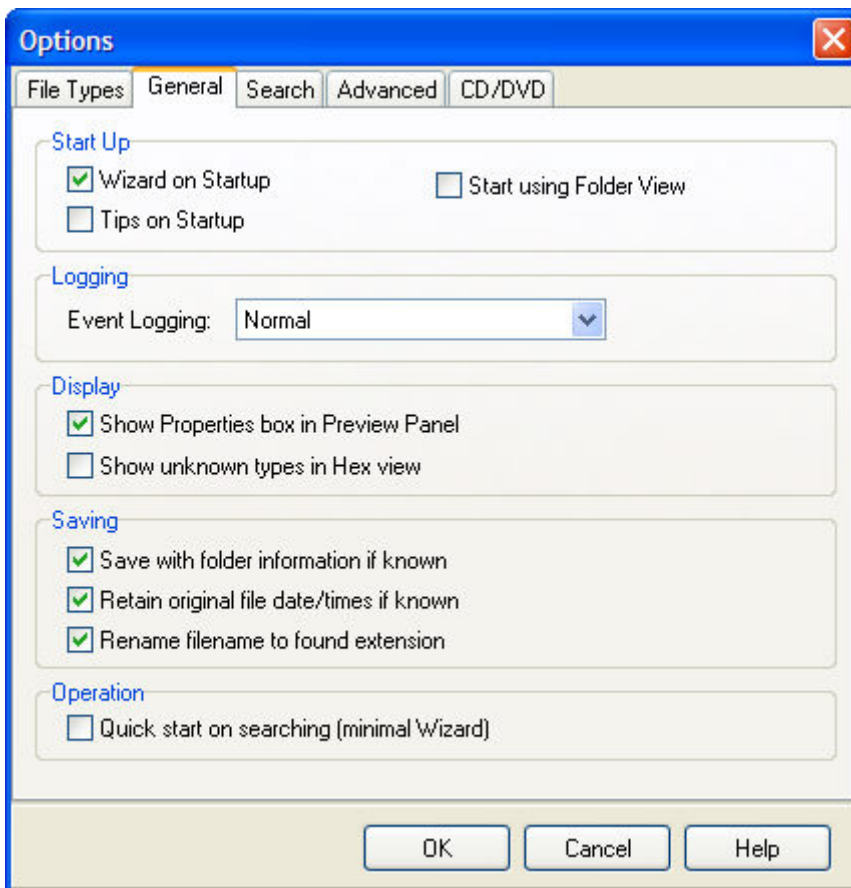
Options

File Types | General | Search | Advanced | CD/DVD

Start Up
Wizard on Startup
Start using Folder View
Tips on Startup

Logging
Event Logging: Normal

Display
Show Properties box in Preview Panel
Show unknown types in Hex view

Saving
Save with folder information if known
Retain original file date/times if known
Rename filename to found extension

Operation
Quick start on searching (minimal Wizard)

OK | Cancel | Help